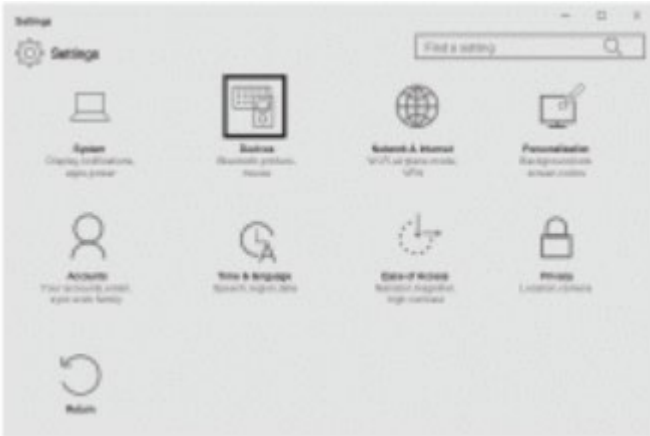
Settings

Settings

Find a setting

System
Display, notifications, apps, power

Devices
Bluetooth, printers, mouse

Network & Internet
Wi-Fi, airplane mode, VPN

Personalization
Background, lock screen, colors

Accounts
Your accounts, email, sync, work, family

Time & language
Speech, region, date

Ease of Access
Narrator, magnifier, high contrast

Privacy
Location, camera

Return